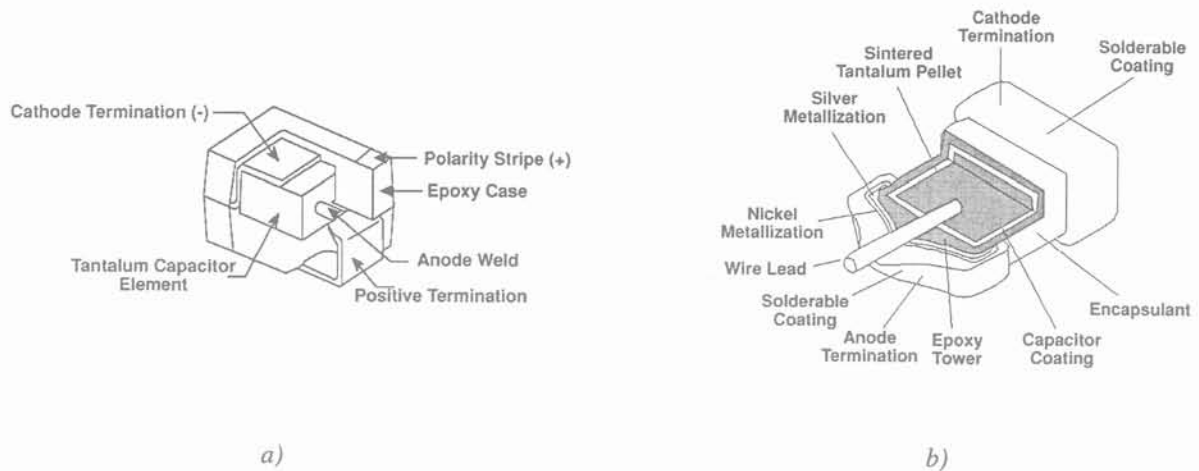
Cathode Termination (-)

Polarity Stripe (+)

Epoxy Case

Tantalum Capacitor Element

Anode Weld

Positive Termination

a)

Cathode Termination

Solderable Coating

Sintered Tantalum Pellet

Silver Metallization

Nickel Metallization

Wire Lead

Solderable Coating

Anode Termination

Epoxy Tower

Capacitor Coating

Encapsulant

b)